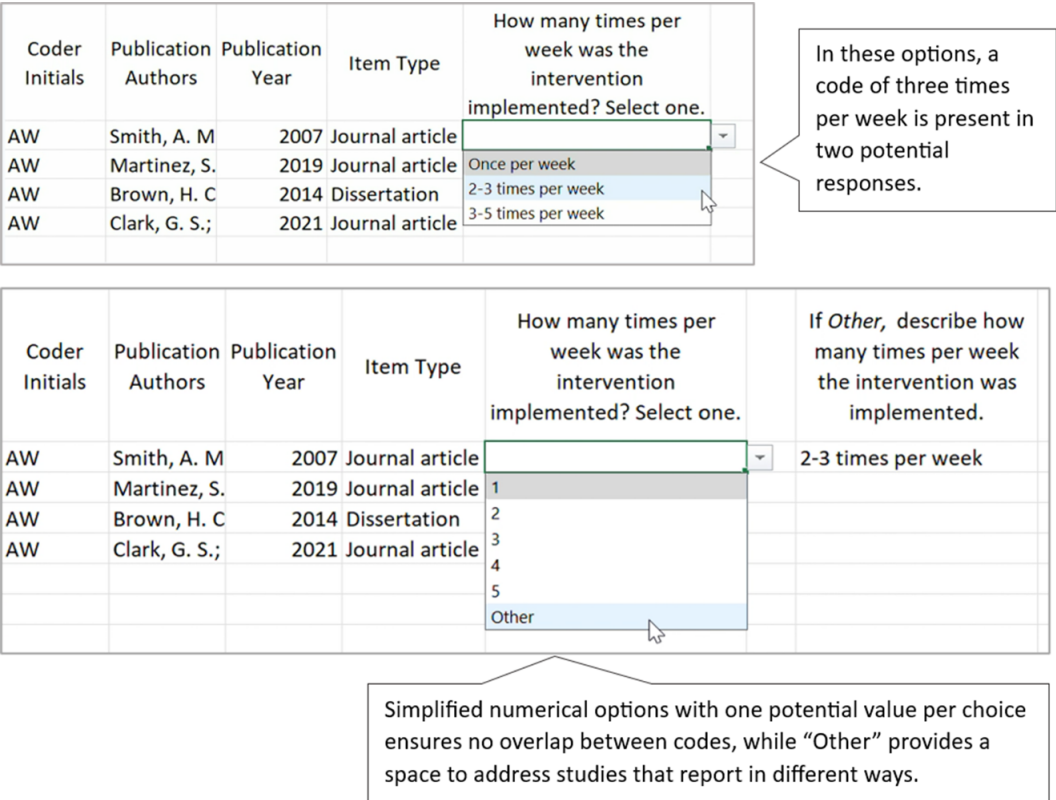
| Coder Initials | Publication Authors | Publication Year | Item Type | How many times per week was the intervention implemented? Select one. |
|---|---|---|---|---|
| AW | Smith, A. M | 2007 | Journal article | |
| AW | Martinez, S. | 2019 | Journal article | Once per week |
| AW | Brown, H. C | 2014 | Dissertation | 2-3 times per week |
| AW | Clark, G. S.; | 2021 | Journal article | 3-5 times per week |

In these options, a code of three times per week is present in two potential responses.

| Coder Initials | Publication Authors | Publication Year | Item Type | How many times per week was the intervention implemented? Select one. | If *Other,* describe how many times per week the intervention was implemented. |
|---|---|---|---|---|---|
| AW | Smith, A. M | 2007 | Journal article | | 2-3 times per week |
| AW | Martinez, S. | 2019 | Journal article | 1 | |
| AW | Brown, H. C | 2014 | Dissertation | 2 | |
| AW | Clark, G. S.; | 2021 | Journal article | 3 | |
| | | | | 4 | |
| | | | | 5 | |
| | | | | Other | |

Simplified numerical options with one potential value per choice ensures no overlap between codes, while "Other" provides a space to address studies that report in different ways.